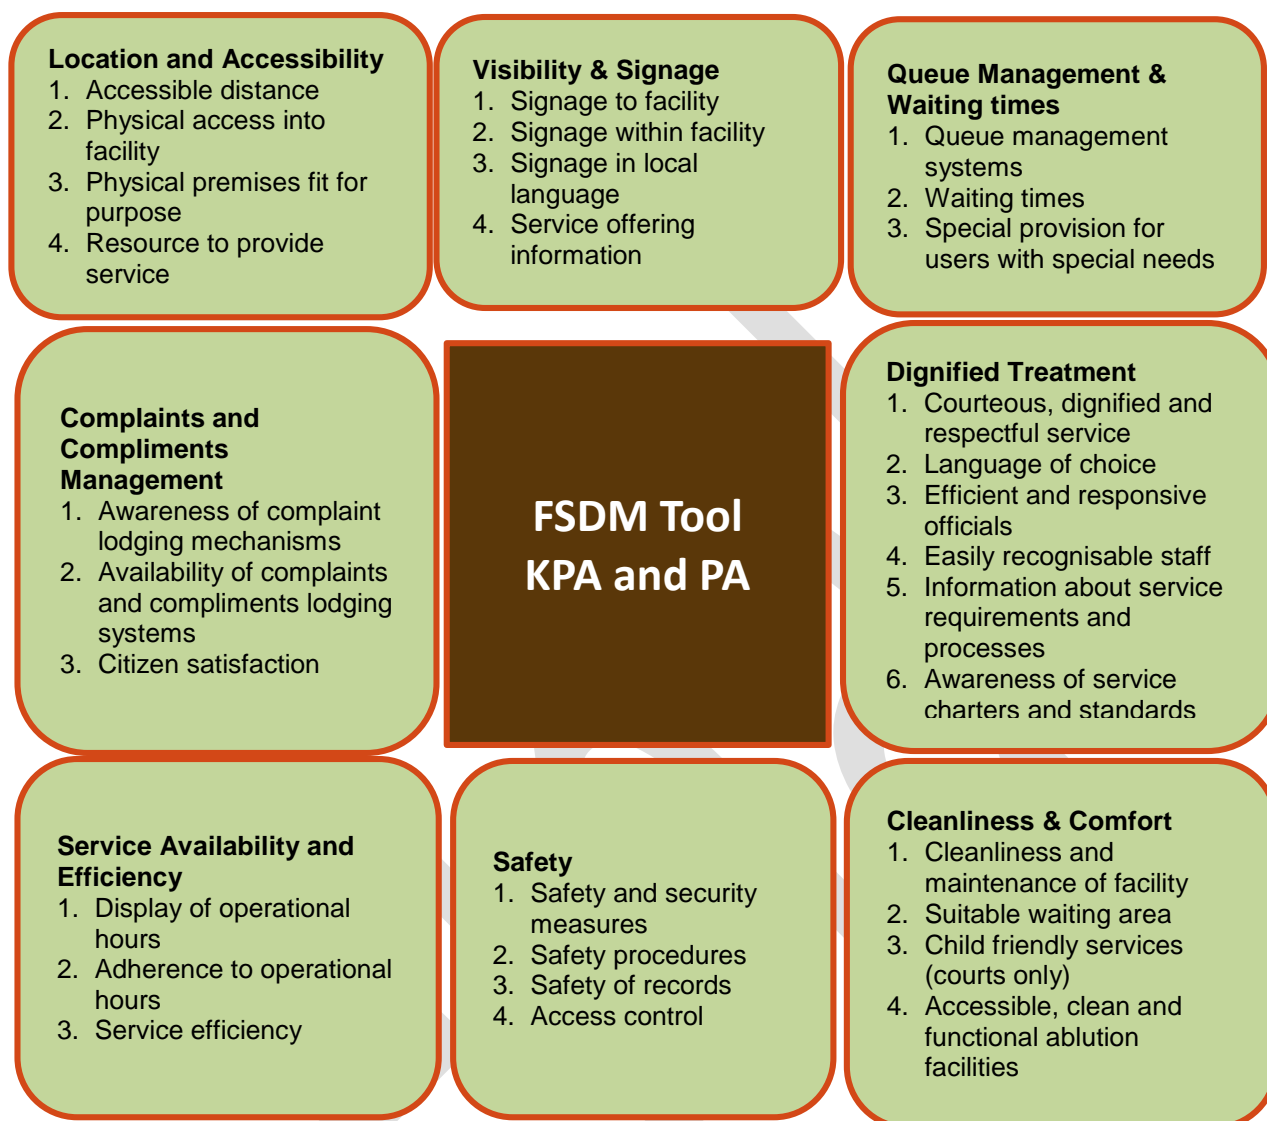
**Location and Accessibility**
1. Accessible distance
2. Physical access into facility
3. Physical premises fit for purpose
4. Resource to provide service

**Visibility & Signage**
1. Signage to facility
2. Signage within facility
3. Signage in local language
4. Service offering information

**Queue Management & Waiting times**
1. Queue management systems
2. Waiting times
3. Special provision for users with special needs

**Complaints and Compliments Management**
1. Awareness of complaint lodging mechanisms
2. Availability of complaints and compliments lodging systems
3. Citizen satisfaction

FSDM Tool KPA and PA

**Dignified Treatment**
1. Courteous, dignified and respectful service
2. Language of choice
3. Efficient and responsive officials
4. Easily recognisable staff
5. Information about service requirements and processes
6. Awareness of service charters and standards

**Service Availability and Efficiency**
1. Display of operational hours
2. Adherence to operational hours
3. Service efficiency

**Safety**
1. Safety and security measures
2. Safety procedures
3. Safety of records
4. Access control

**Cleanliness & Comfort**
1. Cleanliness and maintenance of facility
2. Suitable waiting area
3. Child friendly services (courts only)
4. Accessible, clean and functional ablution facilities